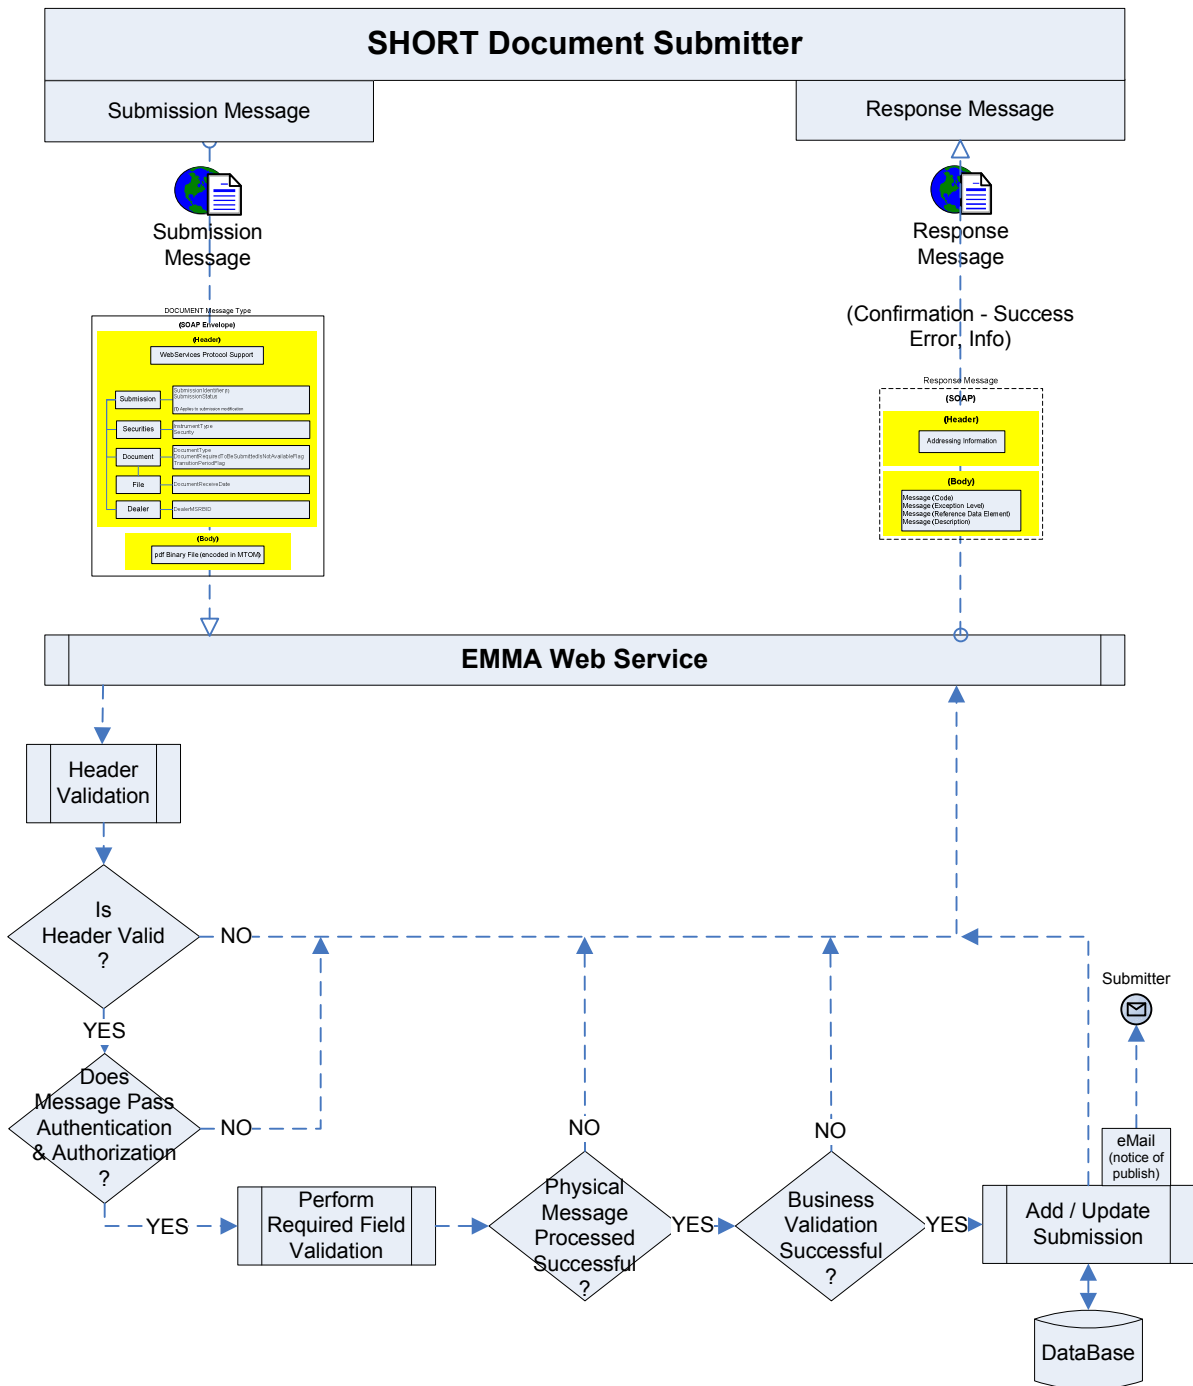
SHORT Document Submitter

Submission Message

Response Message

Submission Message

Response Message

(Confirmation - Success Error, Info)

DOCUMENT Message Type

(SOAP Envelope)

(Header)

WebServices Protocol Support

Submission

SubmissionIdentifier
SubmissionStatus

Securities

InstrumentType
Security

Document

DocumentType
DocumentRequiredToBeSubmittedIsNotAvailableFlag
TransitionPeriodFlag

File

DocumentReceiveDate

Dealer

DealerMSRBID

(Body)

pdf Binary File (encoded in MTOM)

Response Message

(SOAP)

(Header)

Addressing Information

(Body)

Message (Code)
Message (Exception Level)
Message (Reference Data Element)
Message (Description)

EMMA Web Service

Header Validation

Is Header Valid ?

NO

YES

Does Message Pass Authentication & Authorization ?

NO

YES

Perform Required Field Validation

NO

Physical Message Processed Successful ?

YES

NO

Business Validation Successful ?

YES

Submitter

eMail (notice of publish)

Add / Update Submission

DataBase